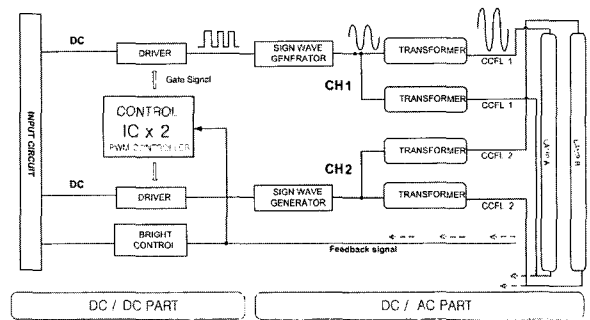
INPUT CIRCUIT

DC

DRIVER

Gate Signal

SIGN WAVE GENERATOR

TRANSFORMER

CCFL 1

CH1

TRANSFORMER

CCFL 1

CONTROL IC x 2

PWM CONTROLLER

CH2

TRANSFORMER

CCFL 2

DC

DRIVER

SIGN WAVE GENERATOR

TRANSFORMER

CCFL 2

BRIGHT CONTROL

Feedback signal

LAMP A

LAMP B

DC / DC PART

DC / AC PART